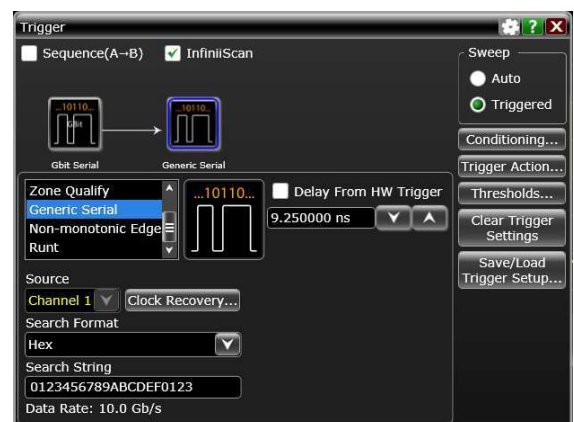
Trigger

? X

Sequence(A→B)

InfiniiScan

...10110...
Gbit

Gbit Serial

...10110...

Generic Serial

Sweep

Auto

Triggered

Conditioning...

Trigger Action...

Thresholds...

Clear Trigger Settings

Save/Load Trigger Setup...

Zone Qualify
Generic Serial
Non-monotonic Edge
Runt

...10110...

Delay From HW Trigger

9.250000 ns

Source

Channel 1

Clock Recovery...

Search Format

Hex

Search String

0123456789ABCDEF0123

Data Rate: 10.0 Gb/s